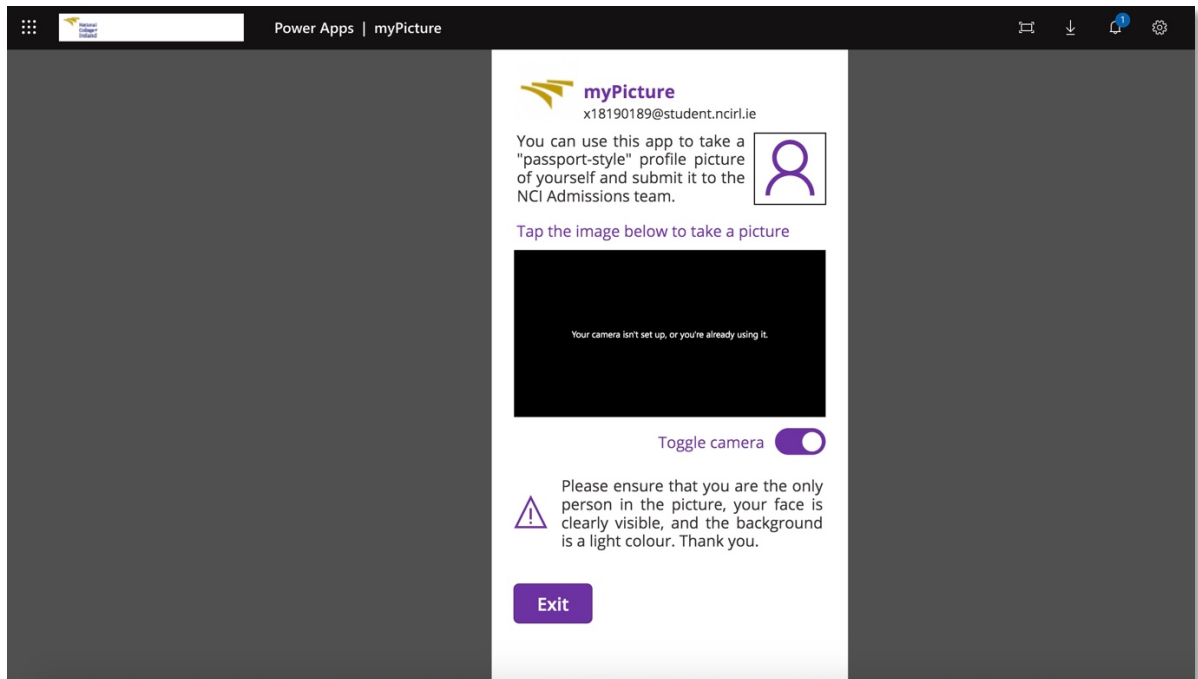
National College of Ireland

Power Apps | myPicture

1

myPicture
x18190189@student.ncirl.ie

You can use this app to take a "passport-style" profile picture of yourself and submit it to the NCI Admissions team.

Tap the image below to take a picture

Your camera isn't set up, or you're already using it.

Toggle camera

Please ensure that you are the only person in the picture, your face is clearly visible, and the background is a light colour. Thank you.

Exit